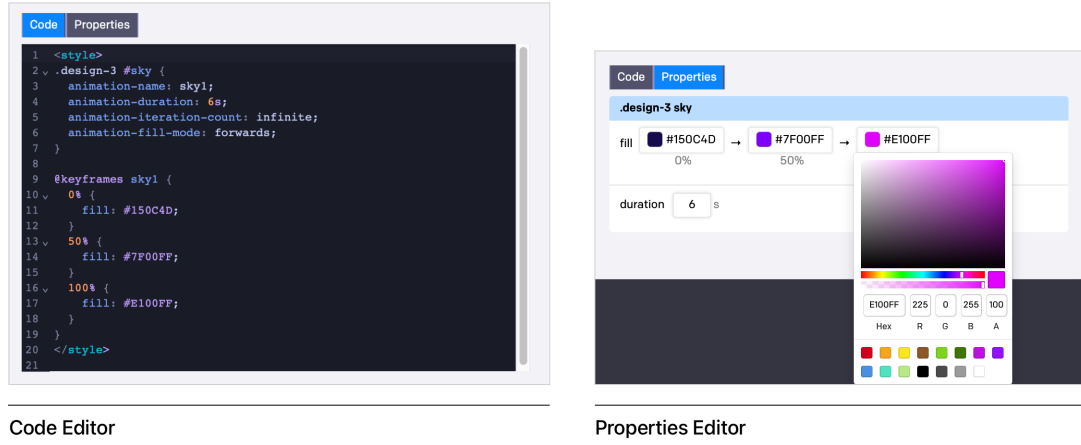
Code Properties

1 <style>
2 .design-3 #sky {
3 animation-name: sky1;
4 animation-duration: 6s;
5 animation-iteration-count: infinite;
6 animation-fill-mode: forwards;
7 }
8
9 @keyframes sky1 {
10 0% {
11 fill: #150C4D;
12 }
13 50% {
14 fill: #7F00FF;
15 }
16 100% {
17 fill: #E100FF;
18 }
19 }
20 </style>
21

Code Editor

Code Properties

.design-3 sky

fill #150C4D → #7F00FF → #E100FF
0% 50%

duration 6 s

| E100FF | 225 | 0 | 255 | 100 |
|---|---|---|---|---|
| Hex | R | G | B | A |

Properties Editor